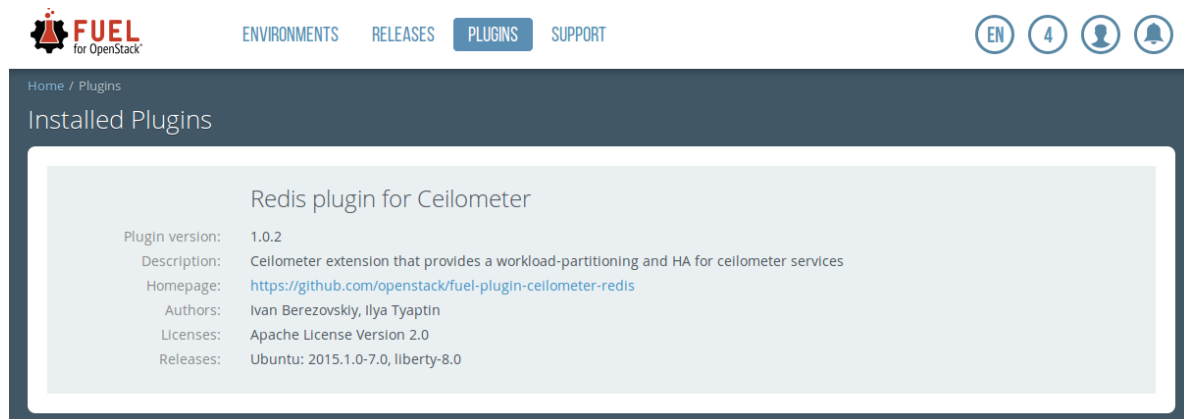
FUEL
for OpenStack®

ENVIRONMENTS RELEASES PLUGINS SUPPORT

EN 4

Home / Plugins

Installed Plugins

Redis plugin for Ceilometer

Plugin version: 1.0.2
Description: Ceilometer extension that provides a workload-partitioning and HA for ceilometer services
Homepage: https://github.com/openstack/fuel-plugin-ceilometer-redis
Authors: Ivan Berezovskiy, Ilya Tyaptin
Licenses: Apache License Version 2.0
Releases: Ubuntu: 2015.1.0-7.0, liberty-8.0